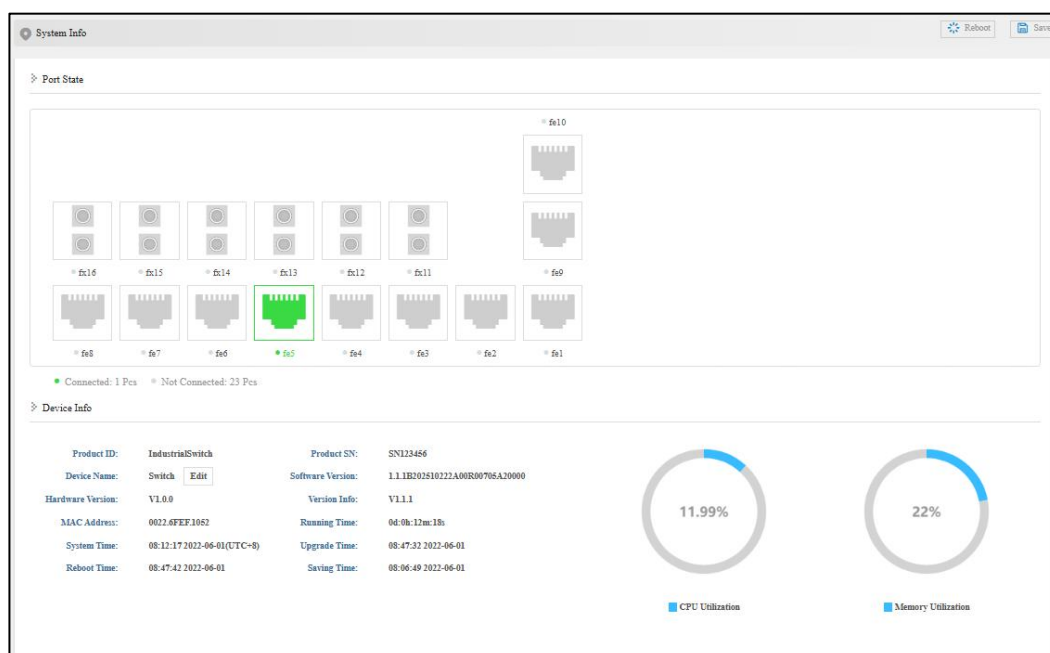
System Info

Reboot Save

Port State

fe10

fx16 fx15 fx14 fx13 fx12 fx11 fe9

fe8 fe7 fe6 fe5 fe4 fe3 fe2 fe1

Connected: 1 Pcs Not Connected: 23 Pcs

Device Info

Product ID: IndustrialSwitch
Device Name: Switch Edit
Hardware Version: V1.0.0
MAC Address: 0022.6FEF.1052
System Time: 08:12:17 2022-06-01(UTC+8)
Reboot Time: 08:47:42 2022-06-01

Product SN: SN123456
Software Version: 1.1.1B202510222A00R00706A20000
Version Info: V1.1.1
Running Time: 0d:0h:12m:18s
Upgrade Time: 08:47:32 2022-06-01
Saving Time: 08:06:49 2022-06-01

11.99%

22%

CPU Utilization

Memory Utilization